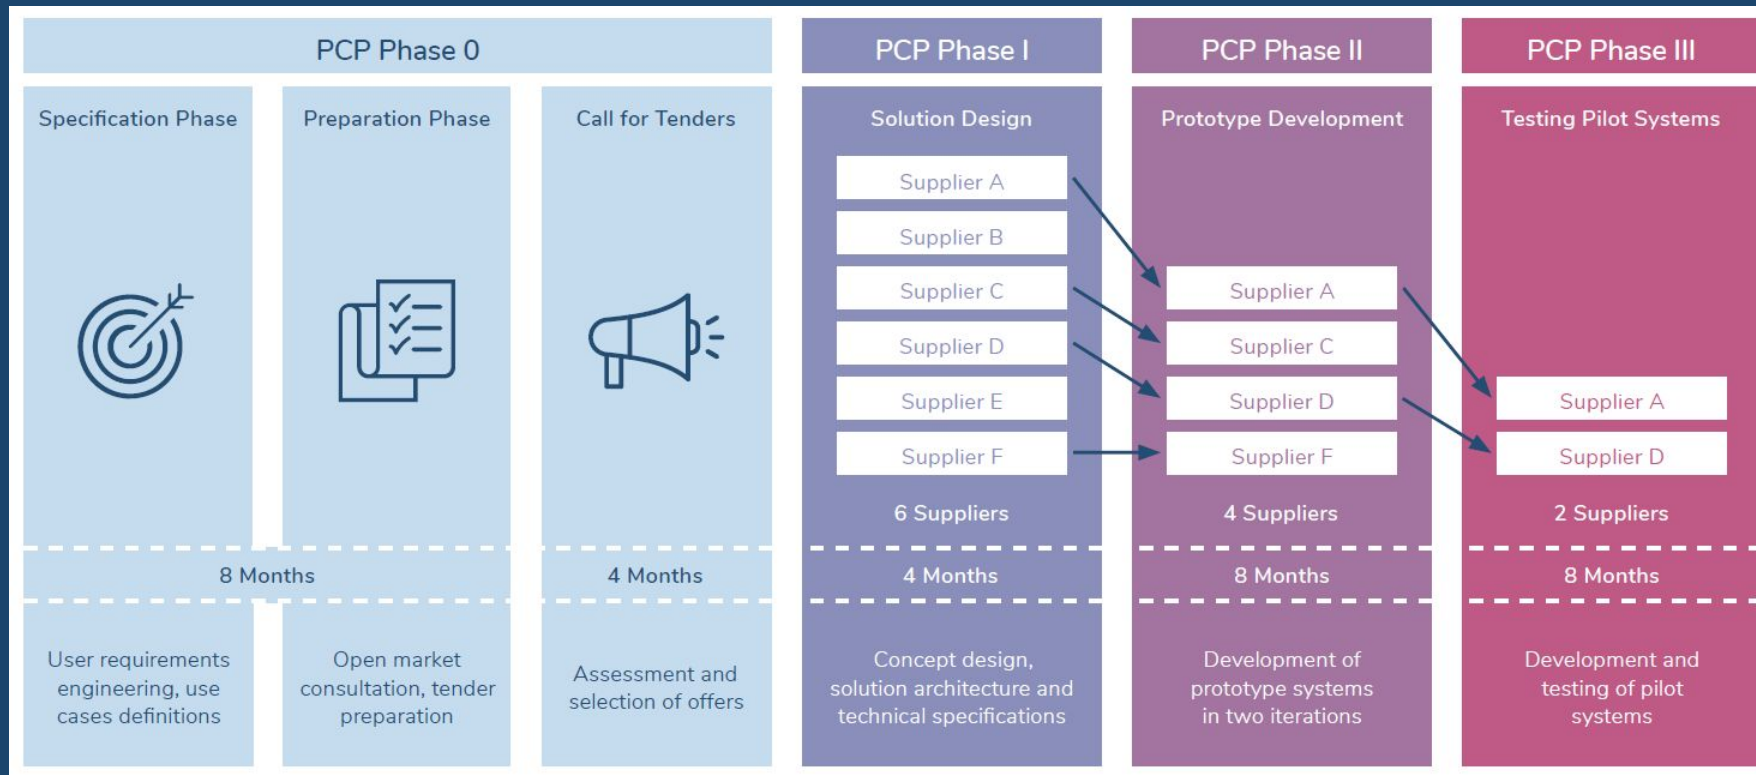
PCP Phase 0

Specification Phase

Preparation Phase

Call for Tenders

8 Months

4 Months

User requirements engineering, use cases definitions

Open market consultation, tender preparation

Assessment and selection of offers

PCP Phase I

Solution Design

Supplier A

Supplier B

Supplier C

Supplier D

Supplier E

Supplier F

6 Suppliers

4 Months

Concept design, solution architecture and technical specifications

PCP Phase II

Prototype Development

Supplier A

Supplier C

Supplier D

Supplier F

4 Suppliers

8 Months

Development of prototype systems in two iterations

PCP Phase III

Testing Pilot Systems

Supplier A

Supplier D

2 Suppliers

8 Months

Development and testing of pilot systems